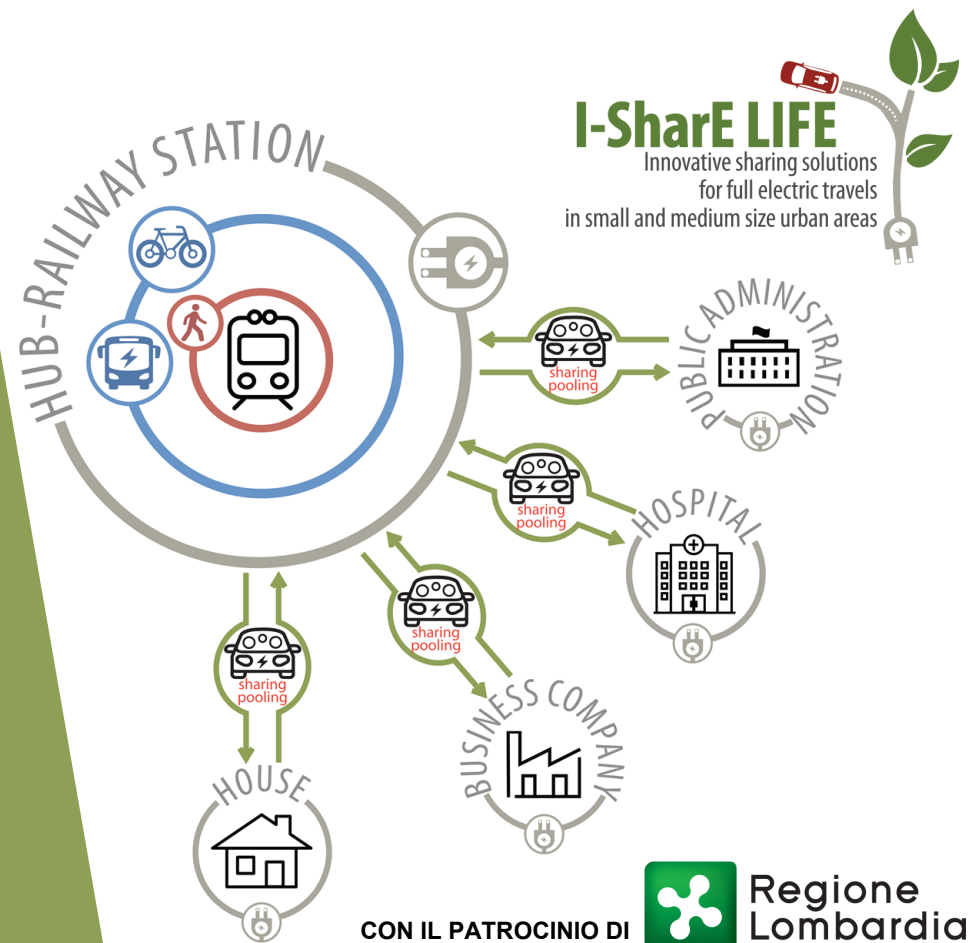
I-SharE LIFE
Innovative sharing solutions for full electric travels in small and medium size urban areas

HUB-RAILWAY STATION

PUBLIC ADMINISTRATION

sharing
pooling

HOSPITAL

sharing
pooling

sharing
pooling

sharing
pooling

BUSINESS COMPANY

HOUSE

CON IL PATROCINIO DI
Regione
Lombardia